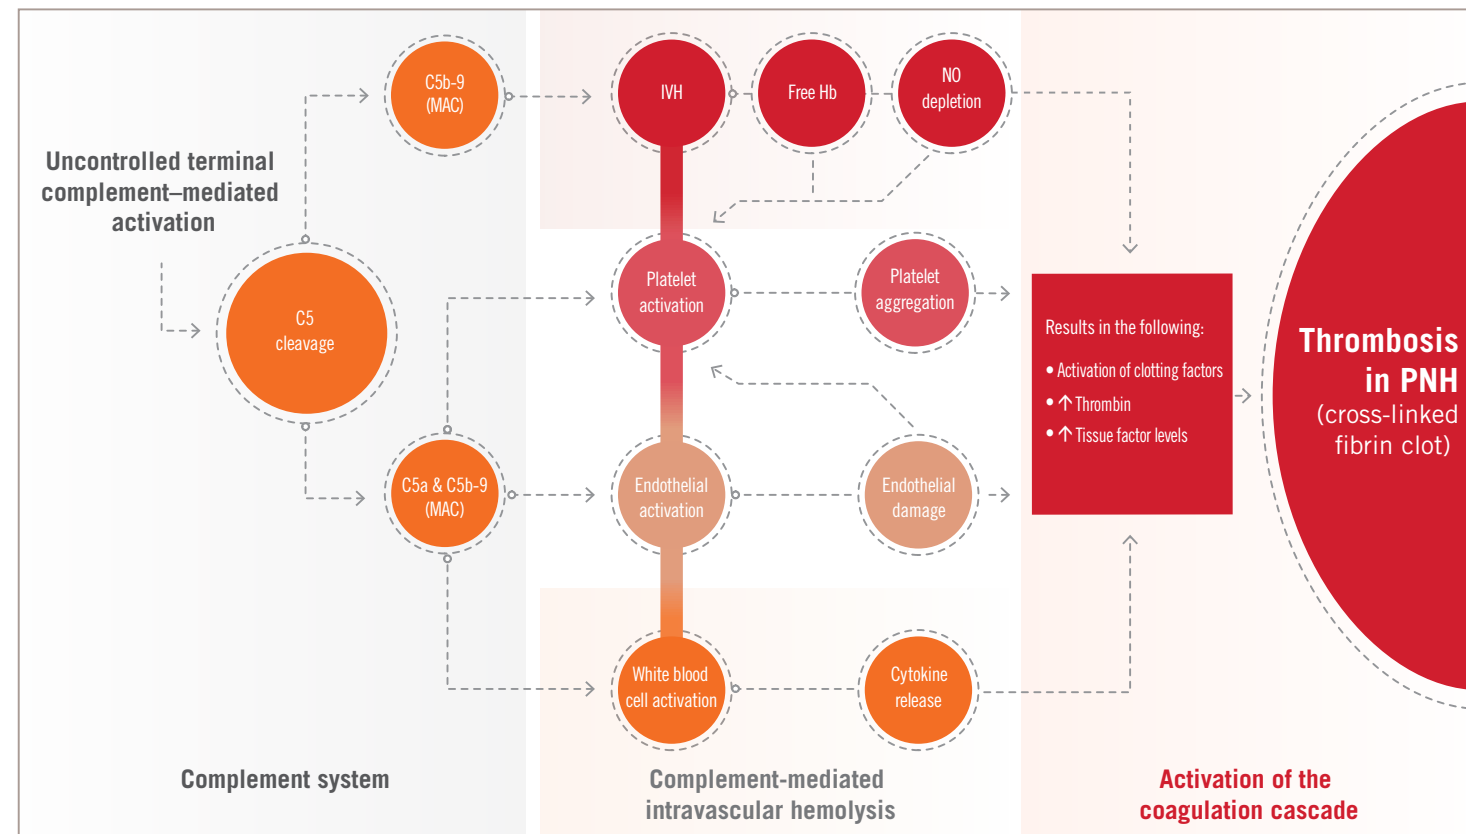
Uncontrolled terminal complement–mediated activation

C5b-9 (MAC)

IVH

Free Hb

NO depletion

C5 cleavage

Platelet activation

Platelet aggregation

Results in the following:

• Activation of clotting factors
• ↑ Thrombin
• ↑ Tissue factor levels

Thrombosis in PNH (cross-linked fibrin clot)

C5a & C5b-9 (MAC)

Endothelial activation

Endothelial damage

White blood cell activation

Cytokine release

Complement system

Complement-mediated intravascular hemolysis

Activation of the coagulation cascade